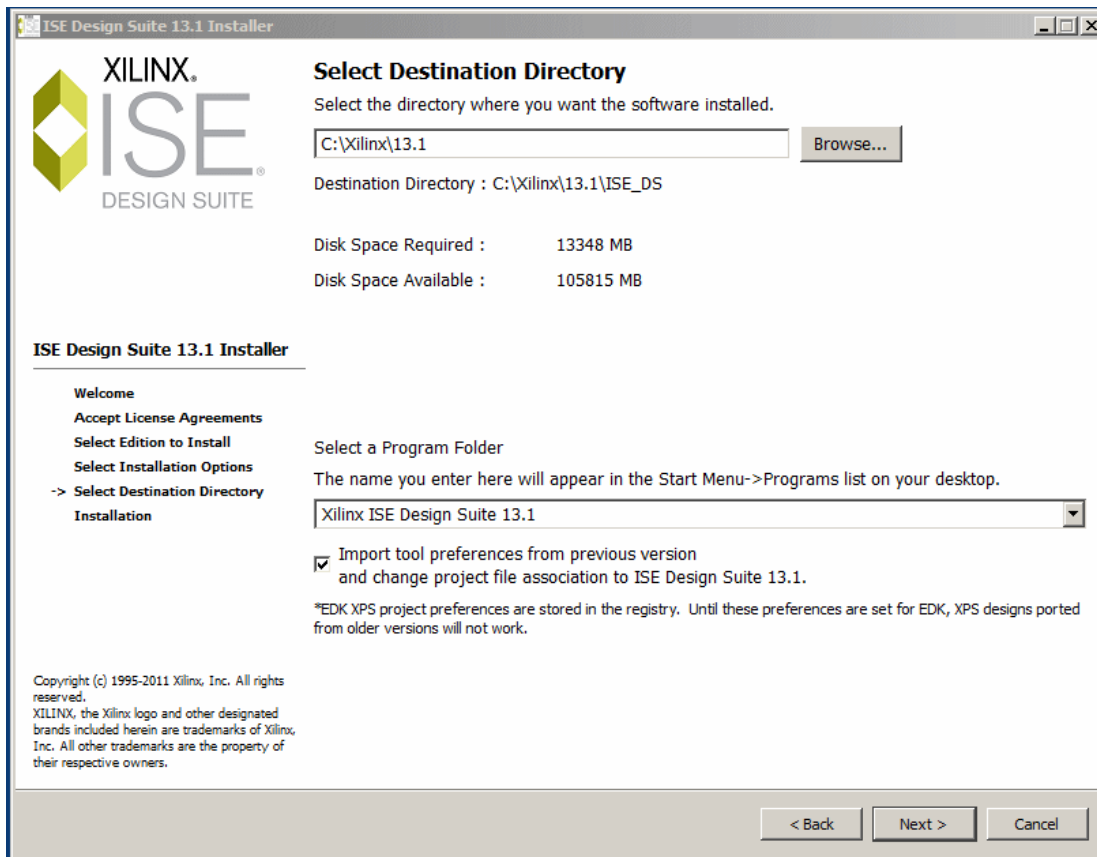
ISE Design Suite 13.1 Installer

XILINX.
ISE
DESIGN SUITE

Select Destination Directory
Select the directory where you want the software installed.

C:\Xilinx\13.1
Browse...

Destination Directory : C:\Xilinx\13.1\ISE_DS

Disk Space Required : 13348 MB
Disk Space Available : 105815 MB

ISE Design Suite 13.1 Installer

Welcome
Accept License Agreements
Select Edition to Install
Select Installation Options
-> Select Destination Directory
Installation

Select a Program Folder
The name you enter here will appear in the Start Menu->Programs list on your desktop.
Xilinx ISE Design Suite 13.1

Import tool preferences from previous version and change project file association to ISE Design Suite 13.1.

*EDK XPS project preferences are stored in the registry. Until these preferences are set for EDK, XPS designs ported from older versions will not work.

Copyright (c) 1995-2011 Xilinx, Inc. All rights reserved.
XILINX, the Xilinx logo and other designated brands included herein are trademarks of Xilinx, Inc. All other trademarks are the property of their respective owners.

< Back
Next >
Cancel